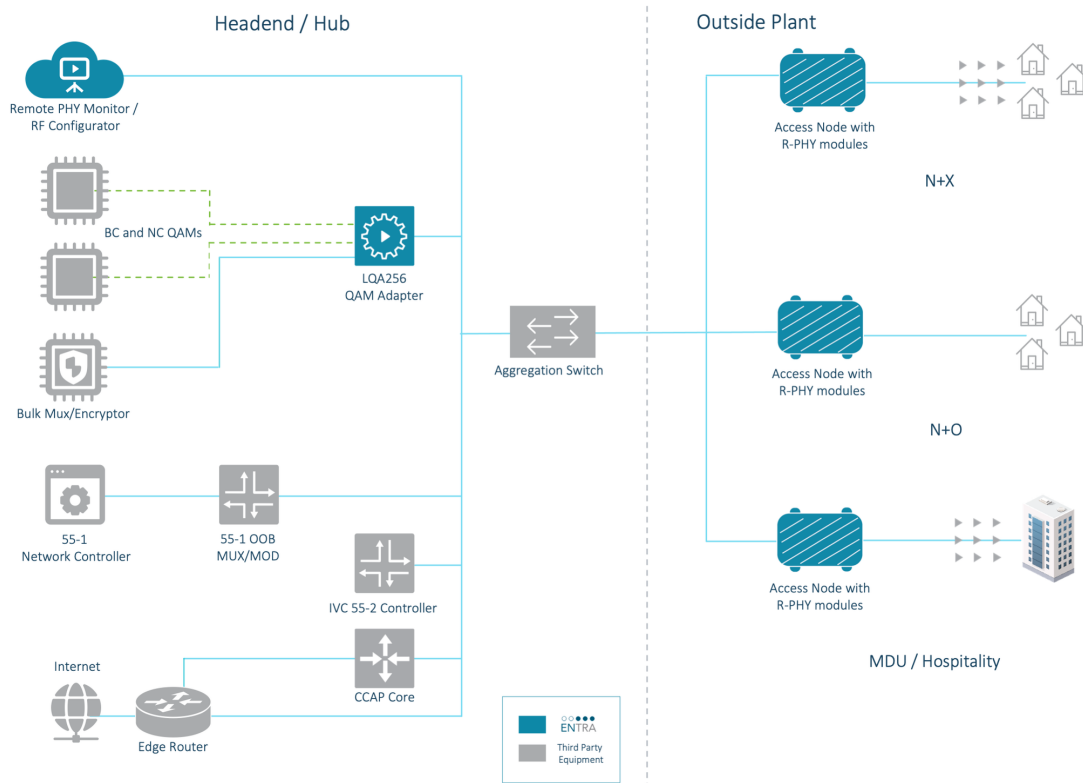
Headend / Hub

Outside Plant

Remote PHY Monitor / RF Configurator

BC and NC QAMs

LQA256 QAM Adapter

Bulk Mux/Encryptor

Aggregation Switch

55-1 Network Controller

55-1 OOB MUX/MOD

IVC 55-2 Controller

Internet

CCAP Core

Edge Router

Access Node with R-PHY modules

N+X

Access Node with R-PHY modules

N+O

Access Node with R-PHY modules

MDU / Hospitality

ENTRA

Third Party Equipment